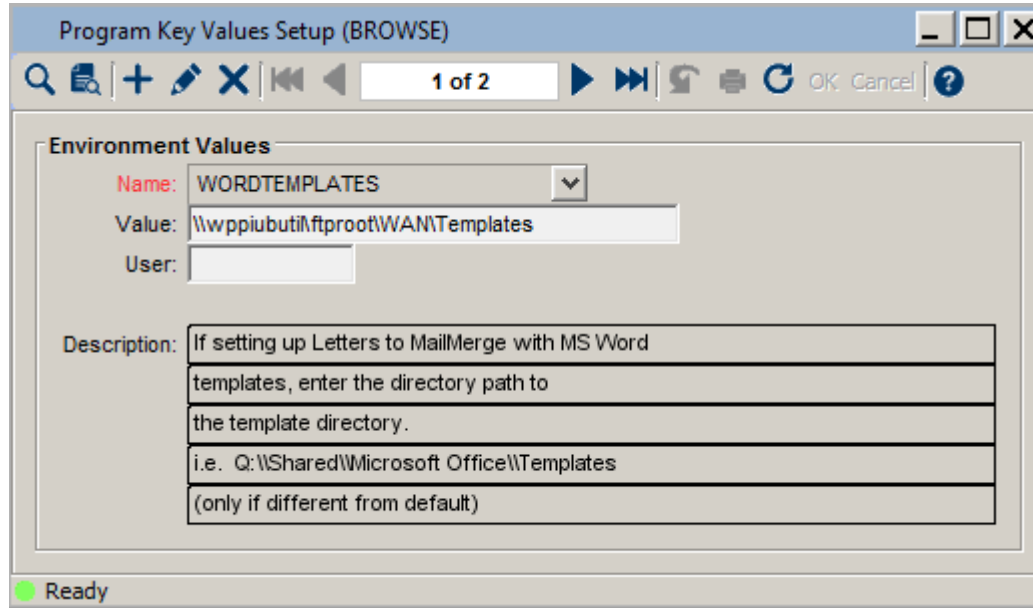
Program Key Values Setup (BROWSE)

1 of 2

OK Cancel

Environment Values

Name: WORDTEMPLATES

Value: \\wppiubutil\ftproot\WAN\Templates

User:

Description: If setting up Letters to MailMerge with MS Word templates, enter the directory path to the template directory. i.e. Q:\\Shared\\Microsoft Office\\Templates (only if different from default)

Ready